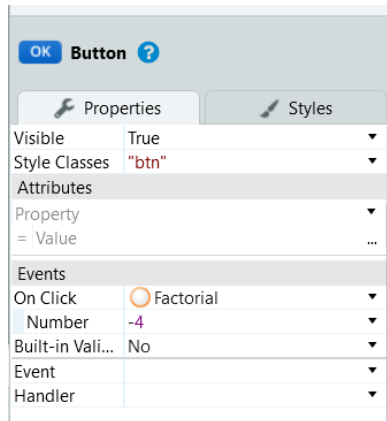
OK Button ?

Properties | Styles

| | |
|---|---|
| Visible | True |
| Style Classes | "btn" |
| Attributes | |
| Property | |
| = Value | ... |
| Events | |
| On Click | Factorial |
| Number | -4 |
| Built-in Vali... | No |
| Event | |
| Handler | |